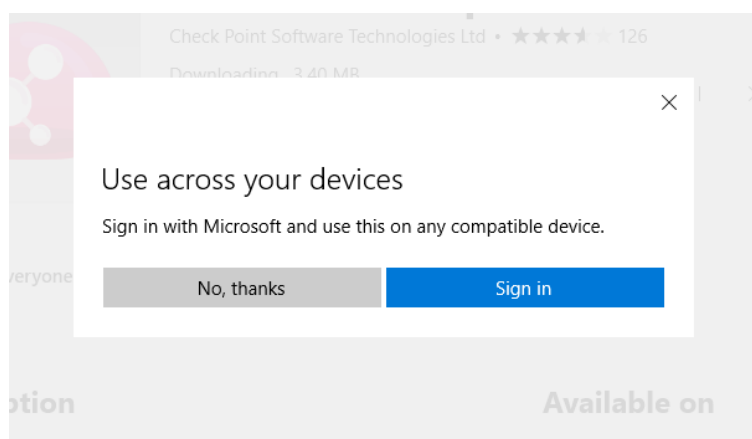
Check Point Software Technologies Ltd • ★★★★★ 126

Downloading 3.40 MB

×

Use across your devices

Sign in with Microsoft and use this on any compatible device.

No, thanks

Sign in

veryone

ption

Available on